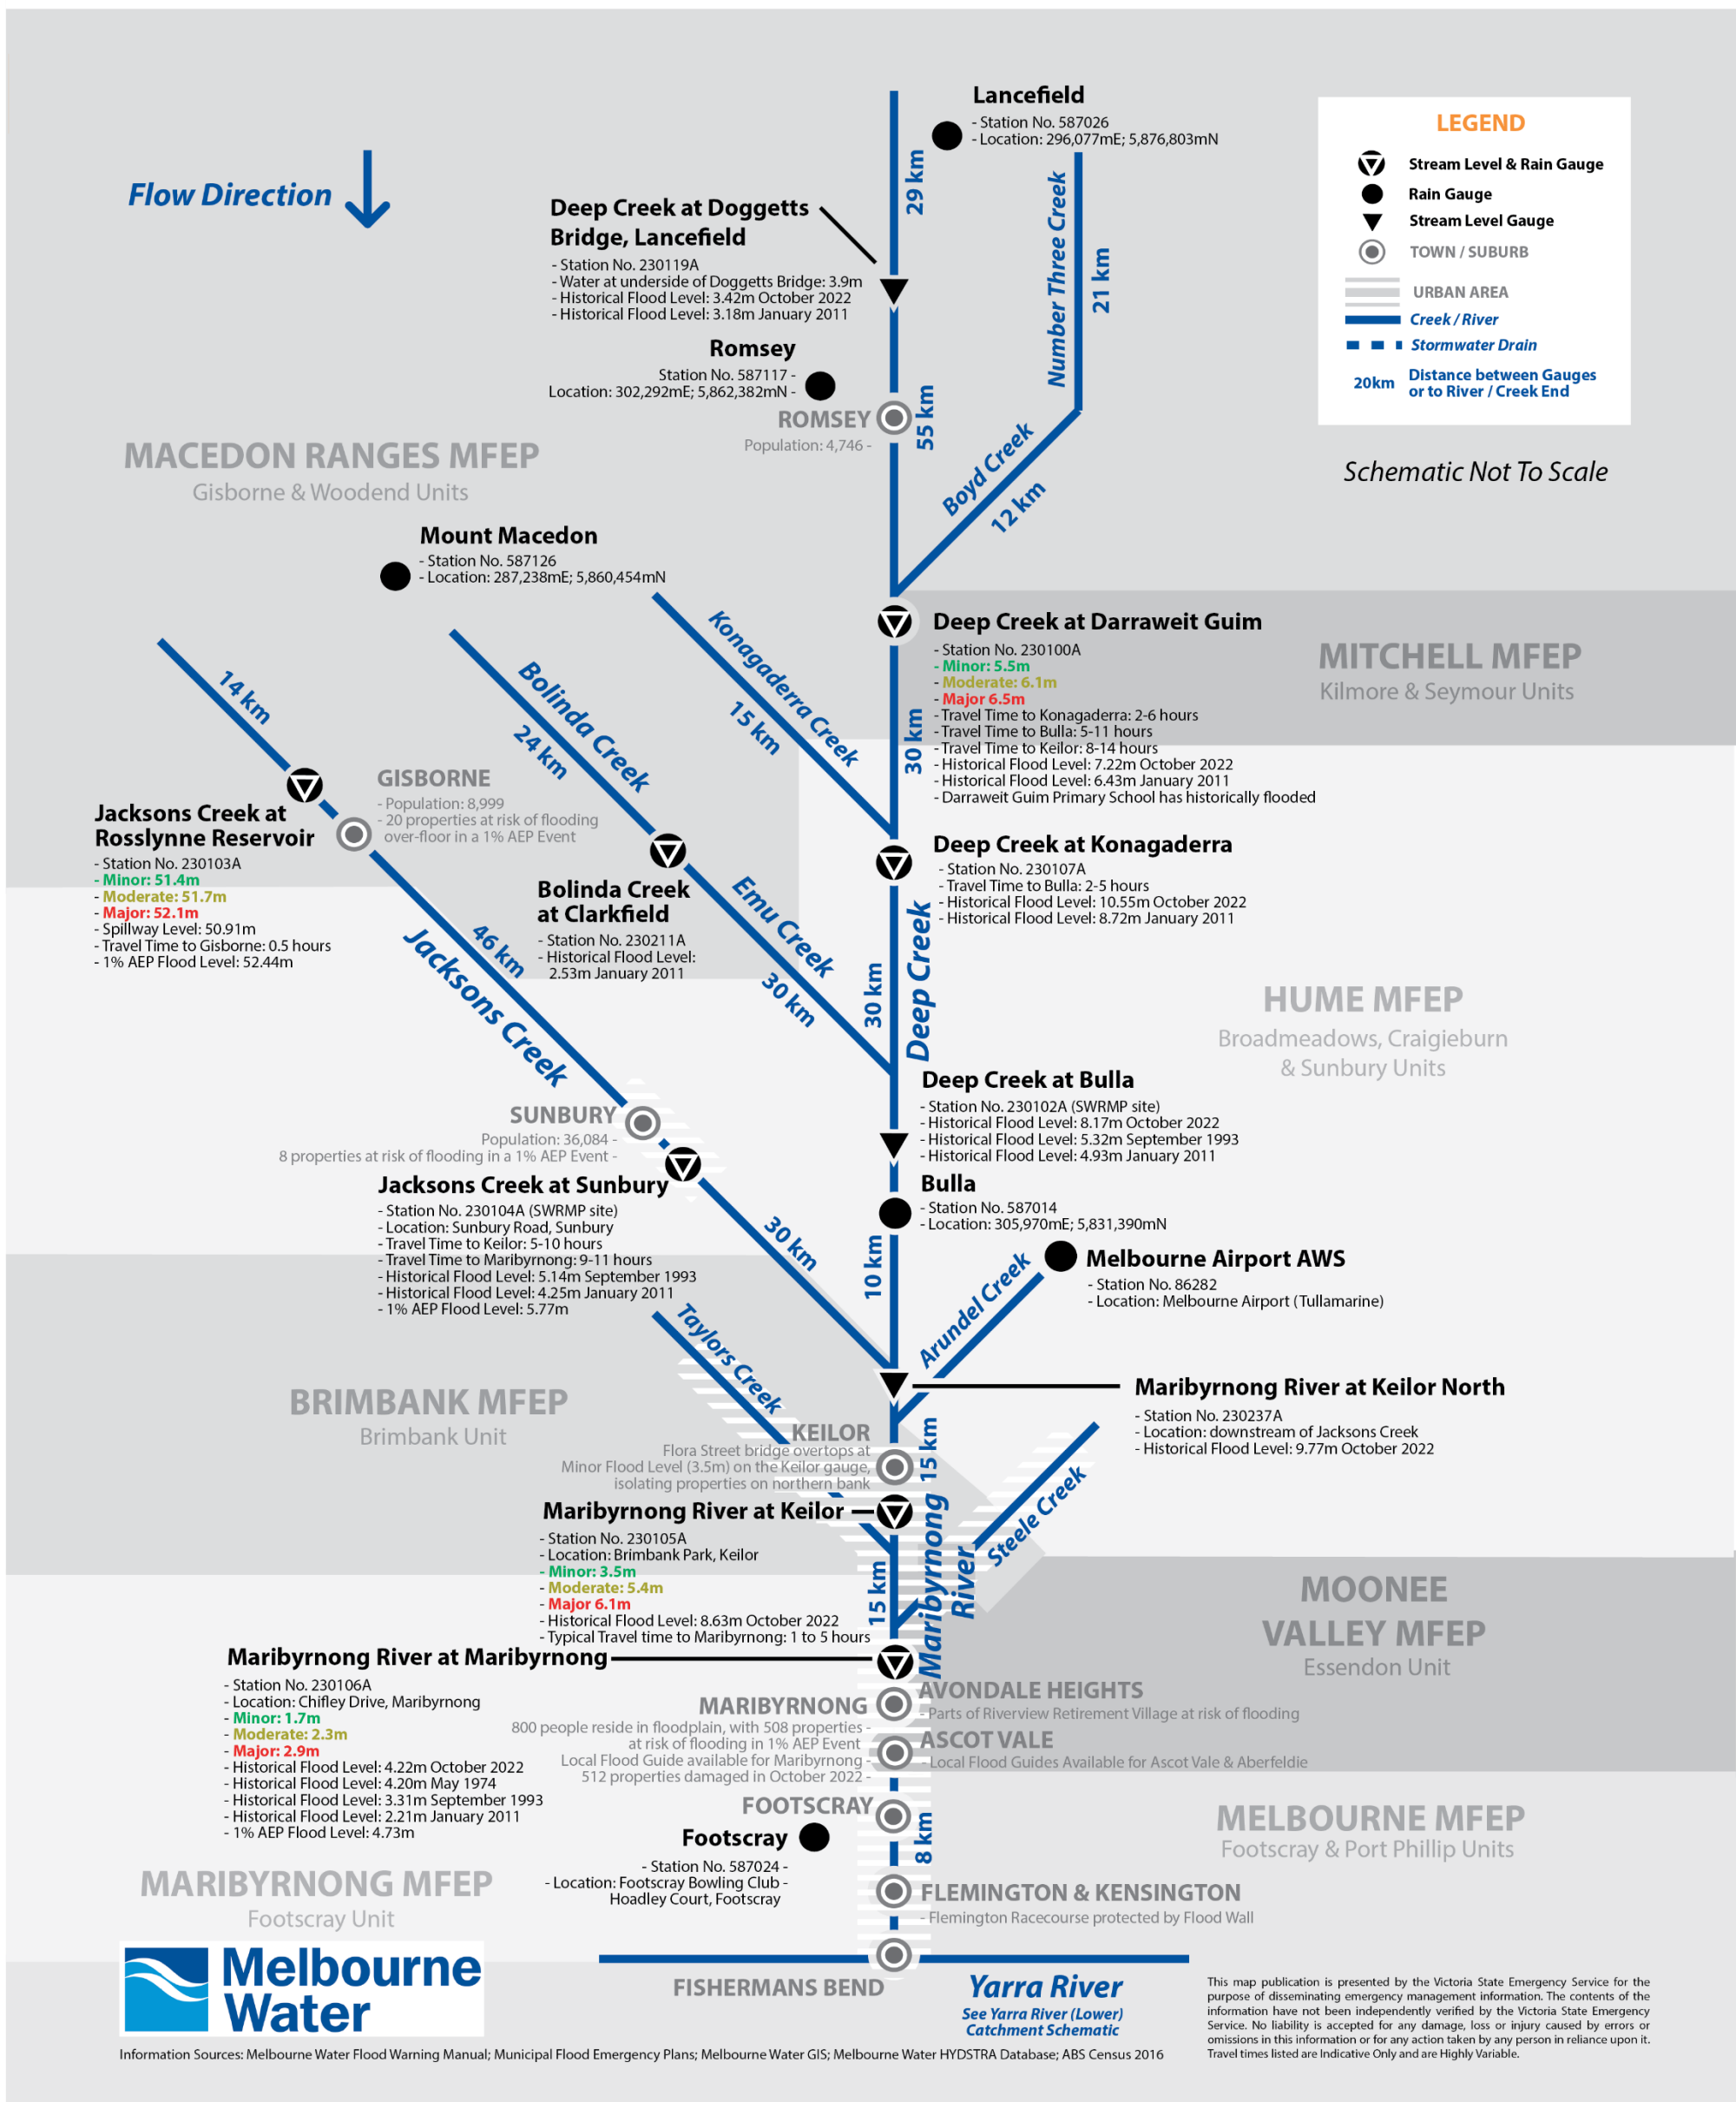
Flow Direction

Lancefield
- Station No. 587026
- Location: 296,077mE; 5,876,803mN

LEGEND
Stream Level & Rain Gauge
Rain Gauge
Stream Level Gauge
TOWN / SUBURB
URBAN AREA
Creek / River
Stormwater Drain
20km Distance between Gauges or to River / Creek End

Schematic Not To Scale

29 km
Number Three Creek
21 km

Deep Creek at Doggetts Bridge, Lancefield
- Station No. 230119A
- Water at underside of Doggetts Bridge: 3.9m
- Historical Flood Level: 3.42m October 2022
- Historical Flood Level: 3.18m January 2011

Romsey
Station No. 587117 -
Location: 302,292mE; 5,862,382mN -
ROMSEY
Population: 4,746 -
55 km
Boyd Creek
12 km

MACEDON RANGES MFEP
Gisborne & Woodend Units

Mount Macedon
- Station No. 587126
- Location: 287,238mE; 5,860,454mN

Deep Creek at Darraweit Guim
- Station No. 230100A
- Minor: 5.5m
- Moderate: 6.1m
- Major 6.5m
- Travel Time to Konagaderra: 2-6 hours
- Travel Time to Bulla: 5-11 hours
- Travel Time to Keilor: 8-14 hours
- Historical Flood Level: 7.22m October 2022
- Historical Flood Level: 6.43m January 2011
- Darraweit Guim Primary School has historically flooded

MITCHELL MFEP
Kilmore & Seymour Units

14 km
Bolinda Creek
24 km
Konagaderra Creek
15 km
30 km

GISBORNE
- Population: 8,999
- 20 properties at risk of flooding over-floor in a 1% AEP Event

Jacksons Creek at Rosslynne Reservoir
- Station No. 230103A
- Minor: 51.4m
- Moderate: 51.7m
- Major: 52.1m
- Spillway Level: 50.91m
- Travel Time to Gisborne: 0.5 hours
- 1% AEP Flood Level: 52.44m

Deep Creek at Konagaderra
- Station No. 230107A
- Travel Time to Bulla: 2-5 hours
- Historical Flood Level: 10.55m October 2022
- Historical Flood Level: 8.72m January 2011

Bolinda Creek at Clarkfield
- Station No. 230211A
- Historical Flood Level: 2.53m January 2011

Emu Creek
30 km
30 km
Deep Creek
46 km
Jacksons Creek

HUME MFEP
Broadmeadows, Craigieburn & Sunbury Units

Deep Creek at Bulla
- Station No. 230102A (SWRMP site)
- Historical Flood Level: 8.17m October 2022
- Historical Flood Level: 5.32m September 1993
- Historical Flood Level: 4.93m January 2011

SUNBURY
Population: 36,084 -
8 properties at risk of flooding in a 1% AEP Event -

Jacksons Creek at Sunbury
- Station No. 230104A (SWRMP site)
- Location: Sunbury Road, Sunbury
- Travel Time to Keilor: 5-10 hours
- Travel Time to Maribyrnong: 9-11 hours
- Historical Flood Level: 5.14m September 1993
- Historical Flood Level: 4.25m January 2011
- 1% AEP Flood Level: 5.77m

Bulla
- Station No. 587014
- Location: 305,970mE; 5,831,390mN

30 km
10 km
Arundel Creek

Melbourne Airport AWS
- Station No. 86282
- Location: Melbourne Airport (Tullamarine)

Taylors Creek

BRIMBANK MFEP
Brimbank Unit

Maribyrnong River at Keilor North
- Station No. 230237A
- Location: downstream of Jacksons Creek
- Historical Flood Level: 9.77m October 2022

KEILOR
Flora Street bridge overtops at Minor Flood Level (3.5m) on the Keilor gauge, isolating properties on northern bank

15 km
Steele Creek

Maribyrnong River at Keilor
- Station No. 230105A
- Location: Brimbank Park, Keilor
- Minor: 3.5m
- Moderate: 5.4m
- Major 6.1m
- Historical Flood Level: 8.63m October 2022
- Typical Travel time to Maribyrnong: 1 to 5 hours

15 km
Maribyrnong River

MOONEE VALLEY MFEP
Essendon Unit

Maribyrnong River at Maribyrnong
- Station No. 230106A
- Location: Chifley Drive, Maribyrnong
- Minor: 1.7m
- Moderate: 2.3m
- Major: 2.9m
- Historical Flood Level: 4.22m October 2022
- Historical Flood Level: 4.20m May 1974
- Historical Flood Level: 3.31m September 1993
- Historical Flood Level: 2.21m January 2011
- 1% AEP Flood Level: 4.73m

MARIBYRNONG
800 people reside in floodplain, with 508 properties - at risk of flooding in 1% AEP Event -
Local Flood Guide available for Maribyrnong -
512 properties damaged in October 2022 -

AVONDALE HEIGHTS
- Parts of Riverview Retirement Village at risk of flooding
ASCOT VALE
- Local Flood Guides Available for Ascot Vale & Aberfeldie

FOOTSCRAY
8 km

MELBOURNE MFEP
Footscray & Port Phillip Units

Footscray
- Station No. 587024 -
- Location: Footscray Bowling Club -
Hoadley Court, Footscray

MARIBYRNONG MFEP
Footscray Unit

FLEMINGTON & KENSINGTON
- Flemington Racecourse protected by Flood Wall

Melbourne Water

FISHERMANS BEND

Yarra River
See Yarra River (Lower) Catchment Schematic

This map publication is presented by the Victoria State Emergency Service for the purpose of disseminating emergency management information. The contents of the information have not been independently verified by the Victoria State Emergency Service. No liability is accepted for any damage, loss or injury caused by errors or omissions in this information or for any action taken by any person in reliance upon it. Travel times listed are Indicative Only and are Highly Variable.

Information Sources: Melbourne Water Flood Warning Manual; Municipal Flood Emergency Plans; Melbourne Water GIS; Melbourne Water HYDSTRA Database; ABS Census 2016